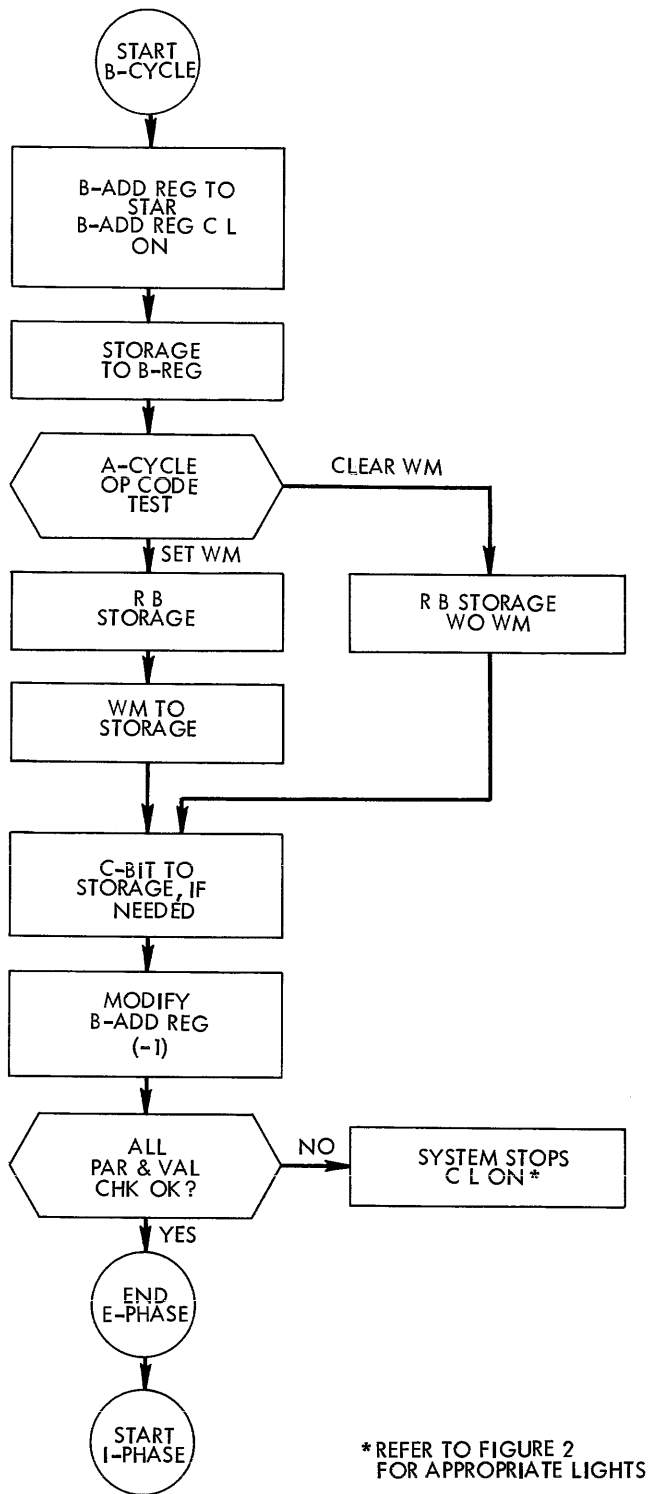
START B-CYCLE

B-ADD REG TO STAR
B-ADD REG C L ON

STORAGE TO B-REG

A-CYCLE OP CODE TEST

CLEAR WM

SET WM

R B STORAGE

R B STORAGE WO WM

WM TO STORAGE

C-BIT TO STORAGE, IF NEEDED

MODIFY B-ADD REG (-1)

ALL PAR & VAL CHK OK?

NO

SYSTEM STOPS C L ON*

YES

END E-PHASE

START I-PHASE

*REFER TO FIGURE 2 FOR APPROPRIATE LIGHTS